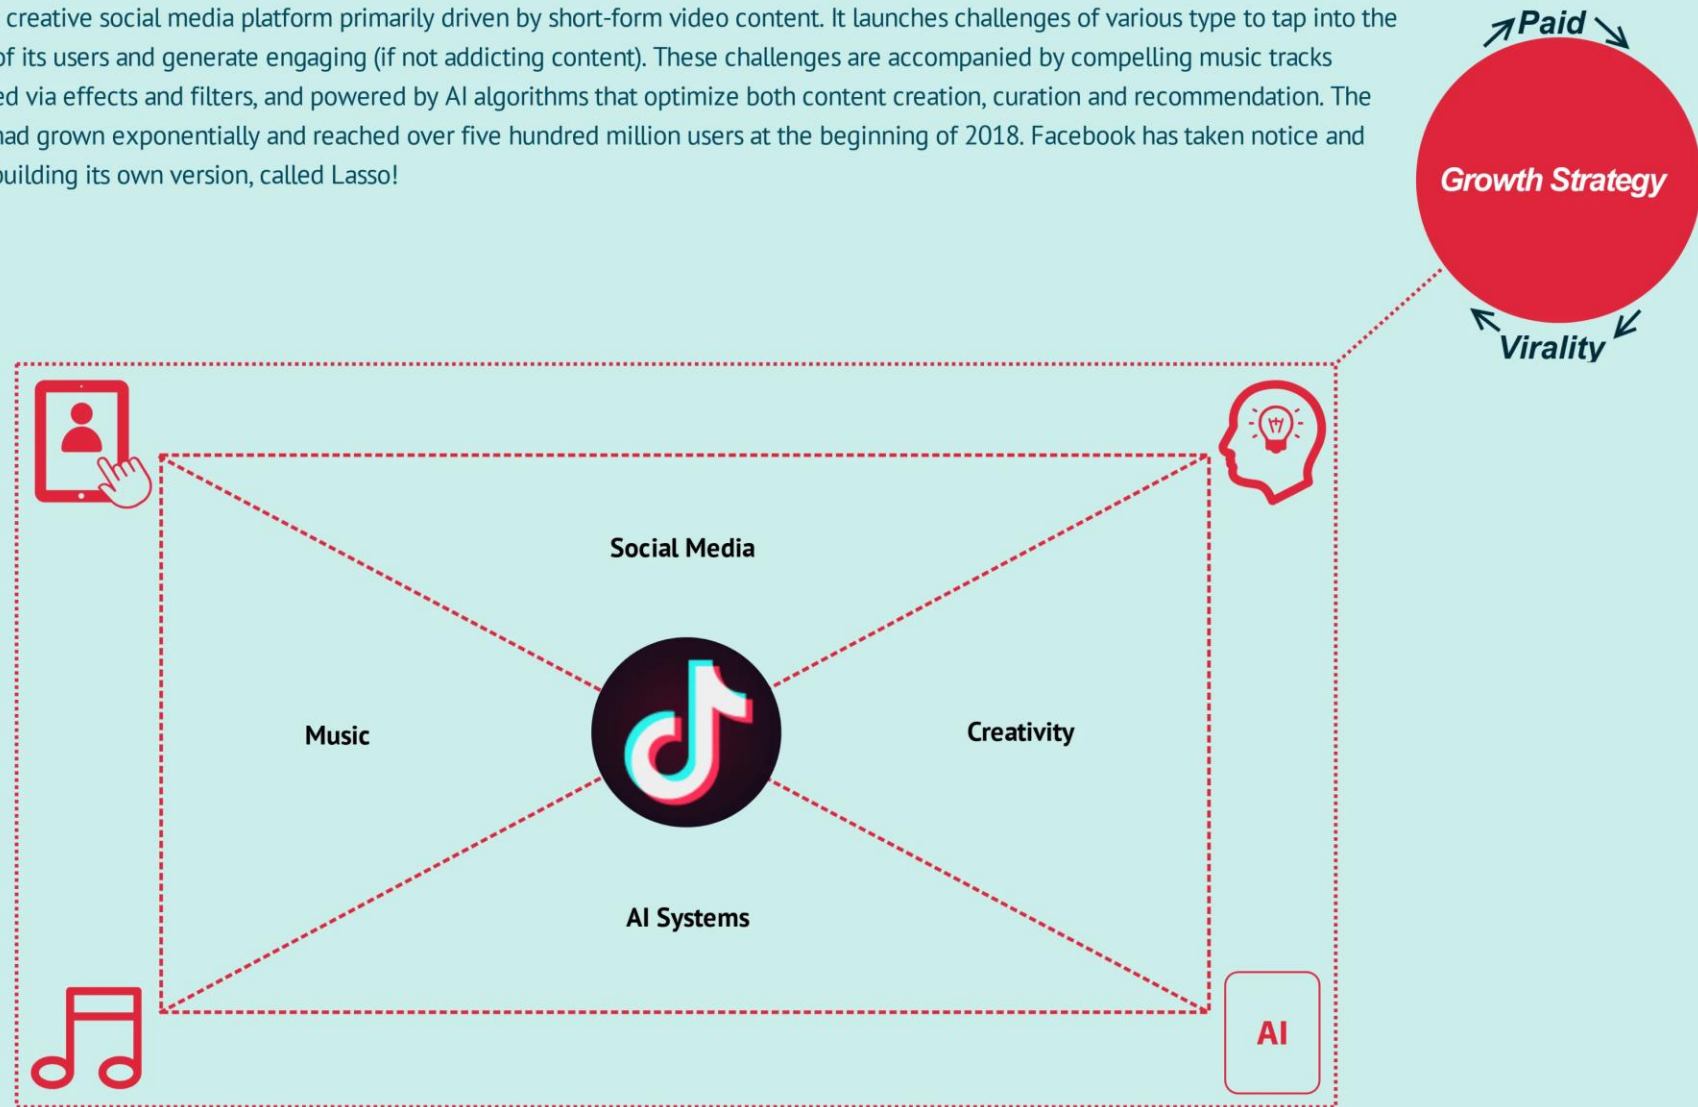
creative social media platform primarily driven by short-form video content. It launches challenges of various type to tap into the of its users and generate engaging (if not addicting content). These challenges are accompanied by compelling music tracks ed via effects and filters, and powered by AI algorithms that optimize both content creation, curation and recommendation. The had grown exponentially and reached over five hundred million users at the beginning of 2018. Facebook has taken notice and building its own version, called Lasso!

Paid

Growth Strategy

Virality

Social Media

Music

Creativity

AI Systems

AI